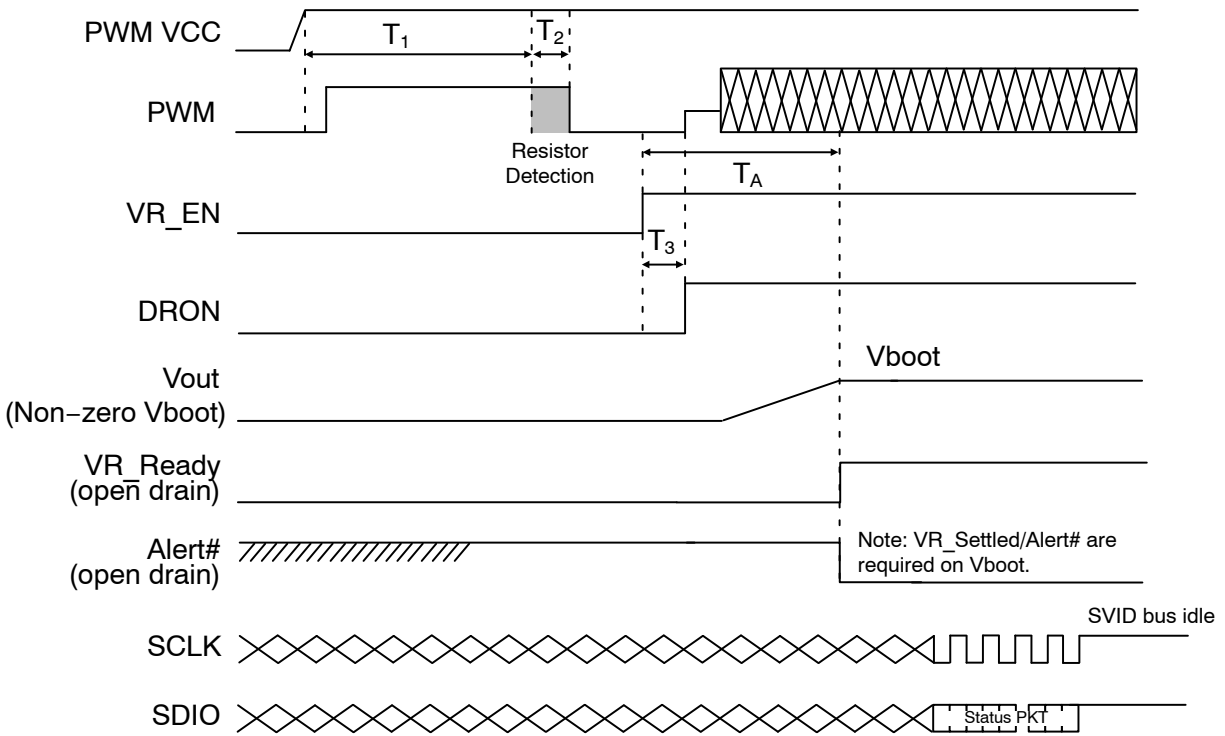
PWM VCC
$T_1$
$T_2$
PWM
Resistor Detection
$T_A$
VR_EN
$T_3$
DRON
Vout (Non−zero Vboot)
Vboot
VR_Ready (open drain)
Alert# (open drain)
Note: VR_Settled/Alert# are required on Vboot.
SCLK
SVID bus idle
SDIO
Status PKT